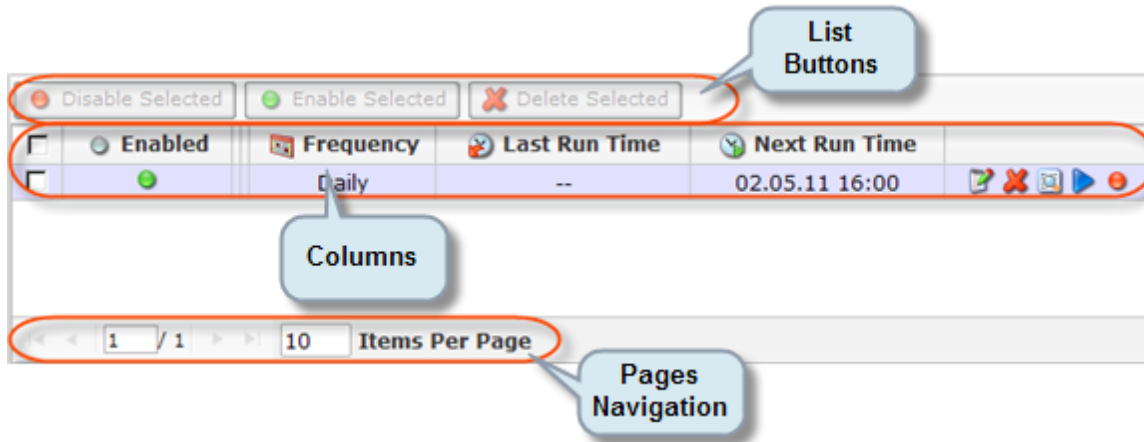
List Buttons

Disable Selected Enable Selected Delete Selected

| | Enabled | Frequency | Last Run Time | Next Run Time | |
|---|---|---|---|---|---|
| | | Daily | -- | 02.05.11 16:00 | |

Columns

1 / 1 10 Items Per Page

Pages Navigation